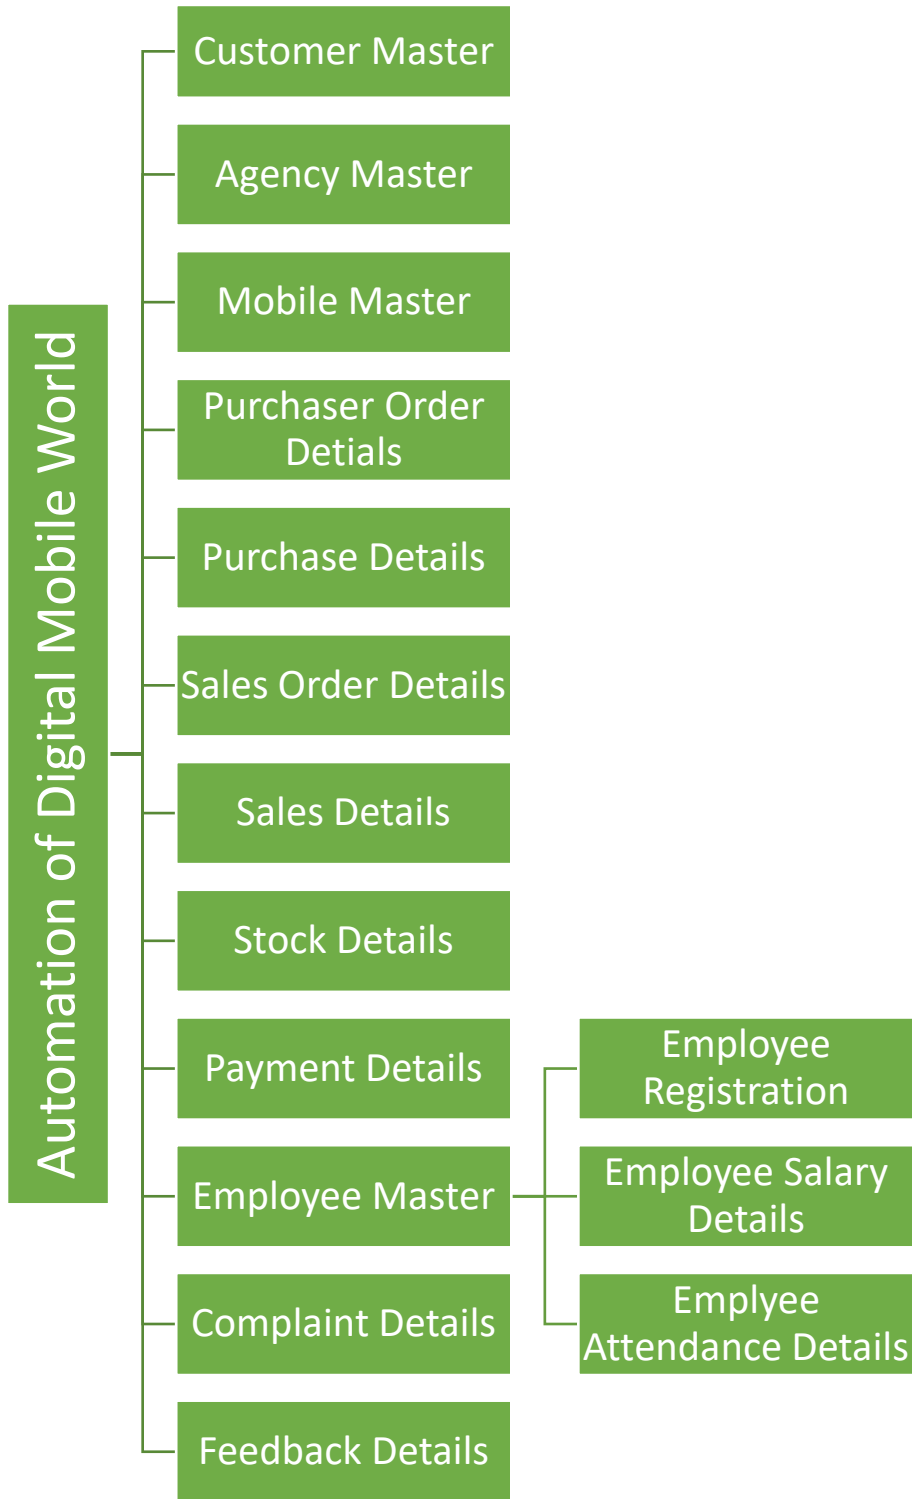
Automation of Digital Mobile World

Customer Master

Agency Master

Mobile Master

Purchaser Order Detials

Purchase Details

Sales Order Details

Sales Details

Stock Details

Payment Details

Employee Master

Employee Registration

Employee Salary Details

Emplyee Attendance Details

Complaint Details

Feedback Details